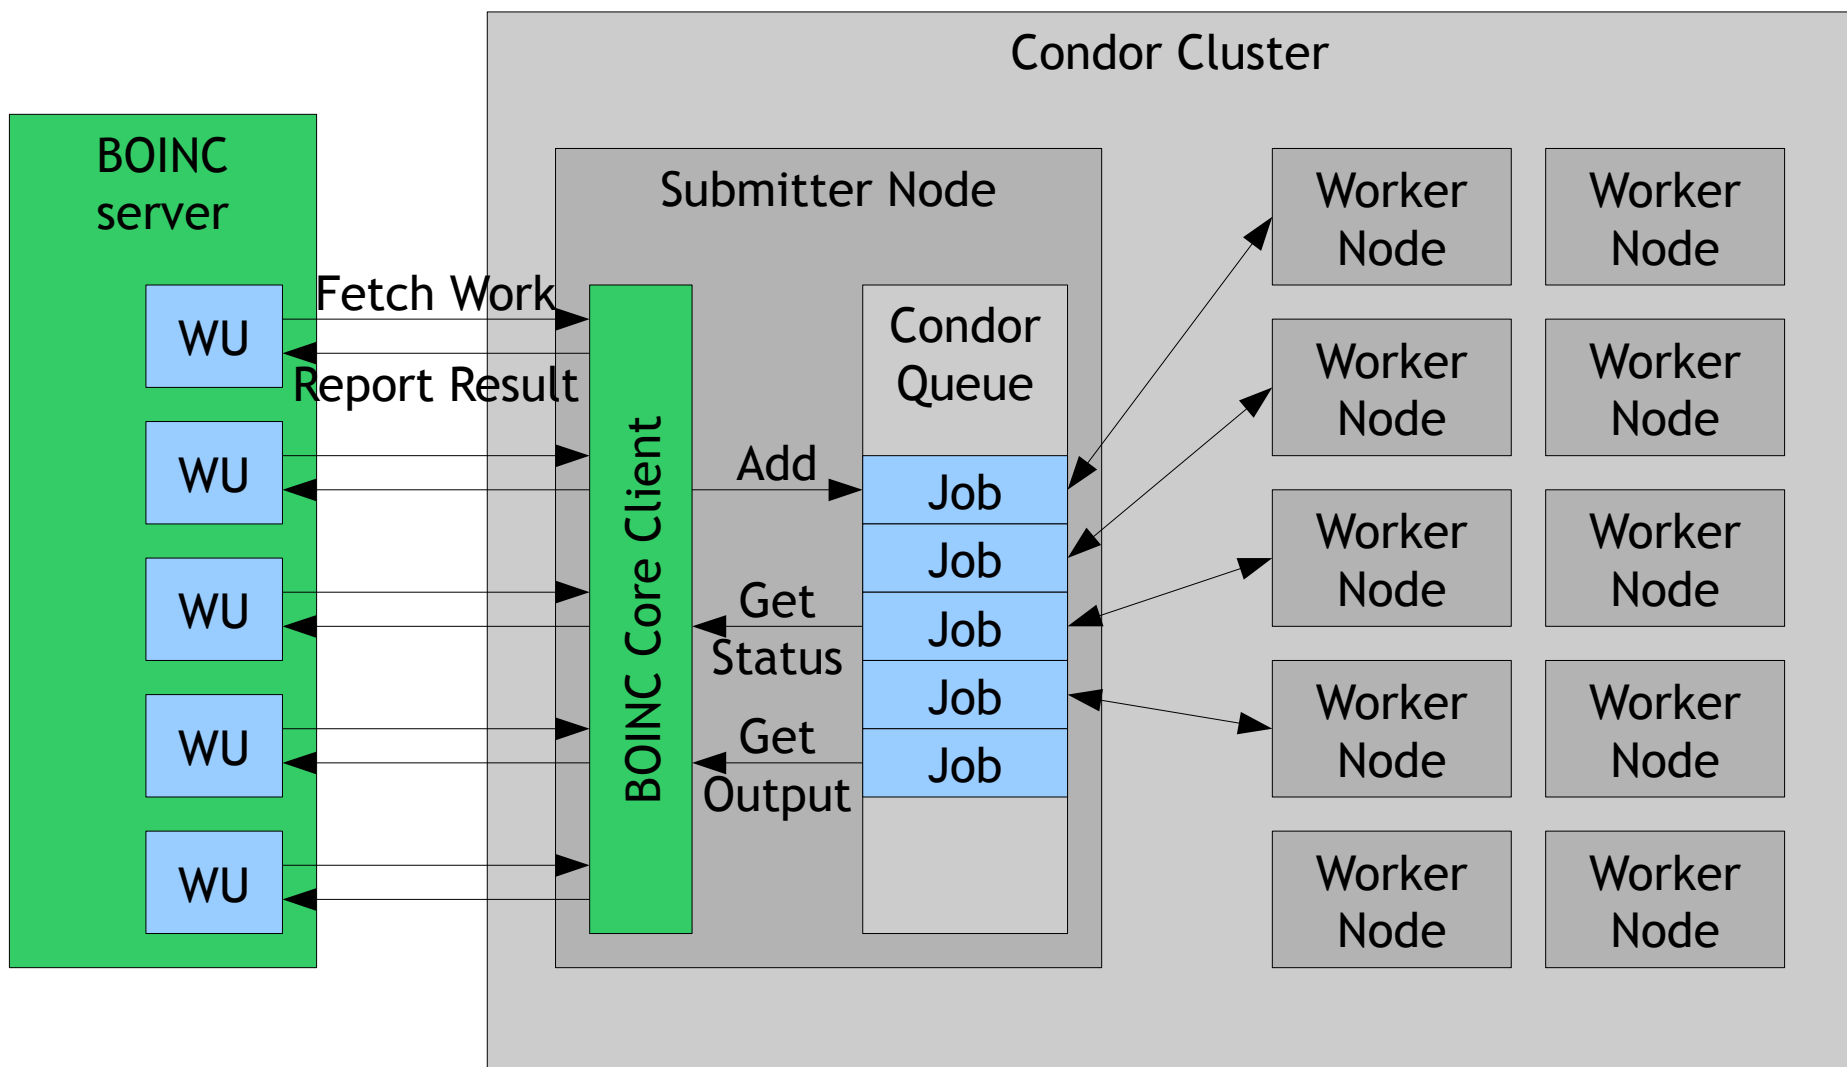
Condor Cluster

BOINC server

WU
WU
WU
WU
WU

Fetch Work
Report Result

Submitter Node

BOINC Core Client

Add
Get Status
Get Output

Condor Queue
Job
Job
Job
Job
Job

Worker Node
Worker Node
Worker Node
Worker Node
Worker Node
Worker Node
Worker Node
Worker Node
Worker Node
Worker Node